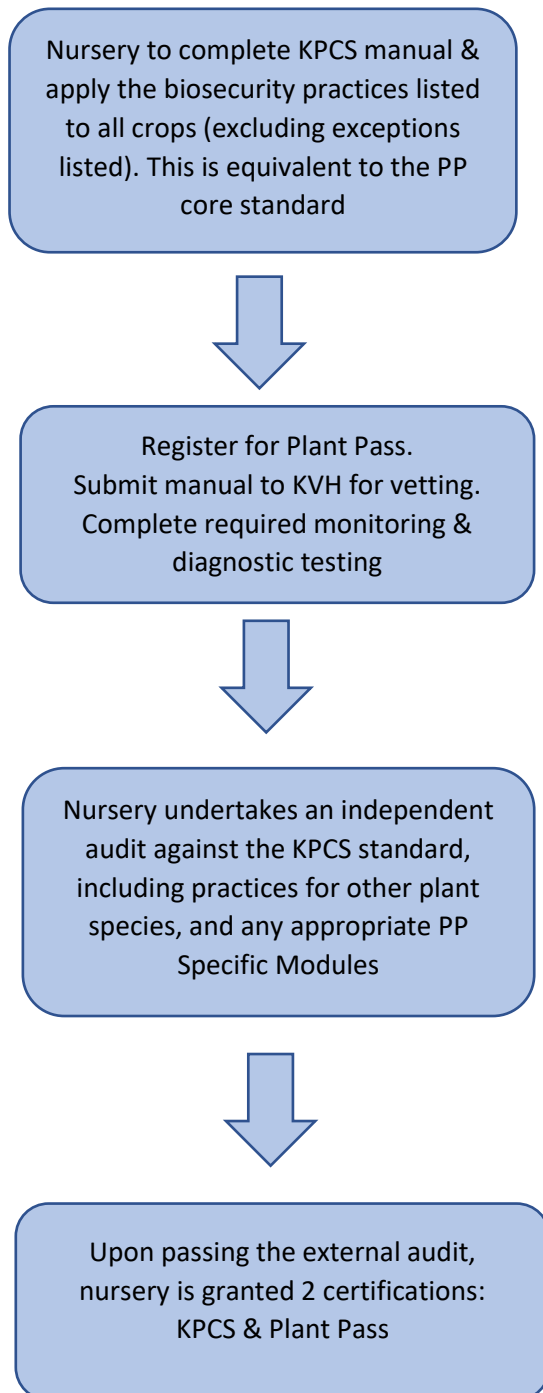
Nursery to complete KPCS manual & apply the biosecurity practices listed to all crops (excluding exceptions listed). This is equivalent to the PP core standard

Register for Plant Pass.
Submit manual to KVH for vetting.
Complete required monitoring & diagnostic testing

Nursery undertakes an independent audit against the KPCS standard, including practices for other plant species, and any appropriate PP Specific Modules

Upon passing the external audit, nursery is granted 2 certifications:
KPCS & Plant Pass